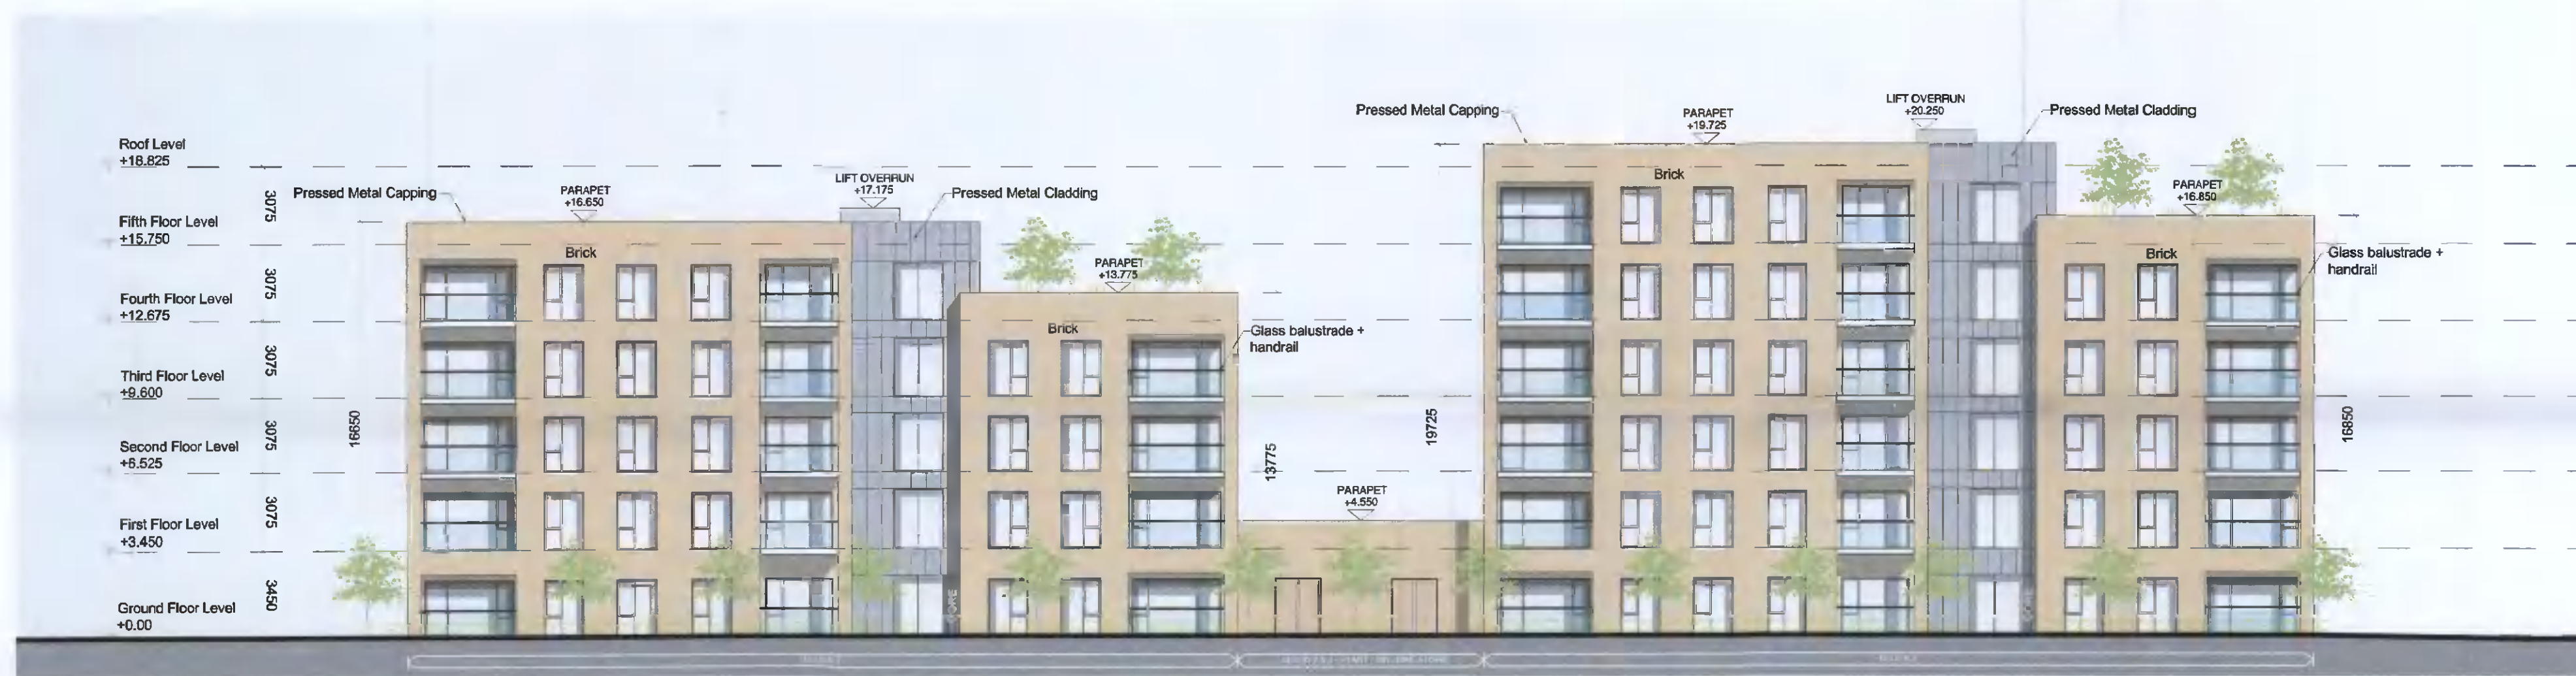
Roof Level
+18.825

Fifth Floor Level
+15.750

Fourth Floor Level
+12.675

Third Floor Level
+9.600

Second Floor Level
+6.525

First Floor Level
+3.450

Ground Floor Level
+0.00

3075
3075
3075
3075
3075
3450

16650

Pressed Metal Capping

PARAPET
+16.650

LIFT OVERRUN
+17.175

Pressed Metal Cladding

Brick

PARAPET
+13.775

Brick

Glass balustrade + handrail

13775

PARAPET
+4.550

19725

Pressed Metal Capping

PARAPET
+19.725

LIFT OVERRUN
+20.250

Pressed Metal Cladding

Brick

PARAPET
+16.850

Brick

Glass balustrade + handrail

16850

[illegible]

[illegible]

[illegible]